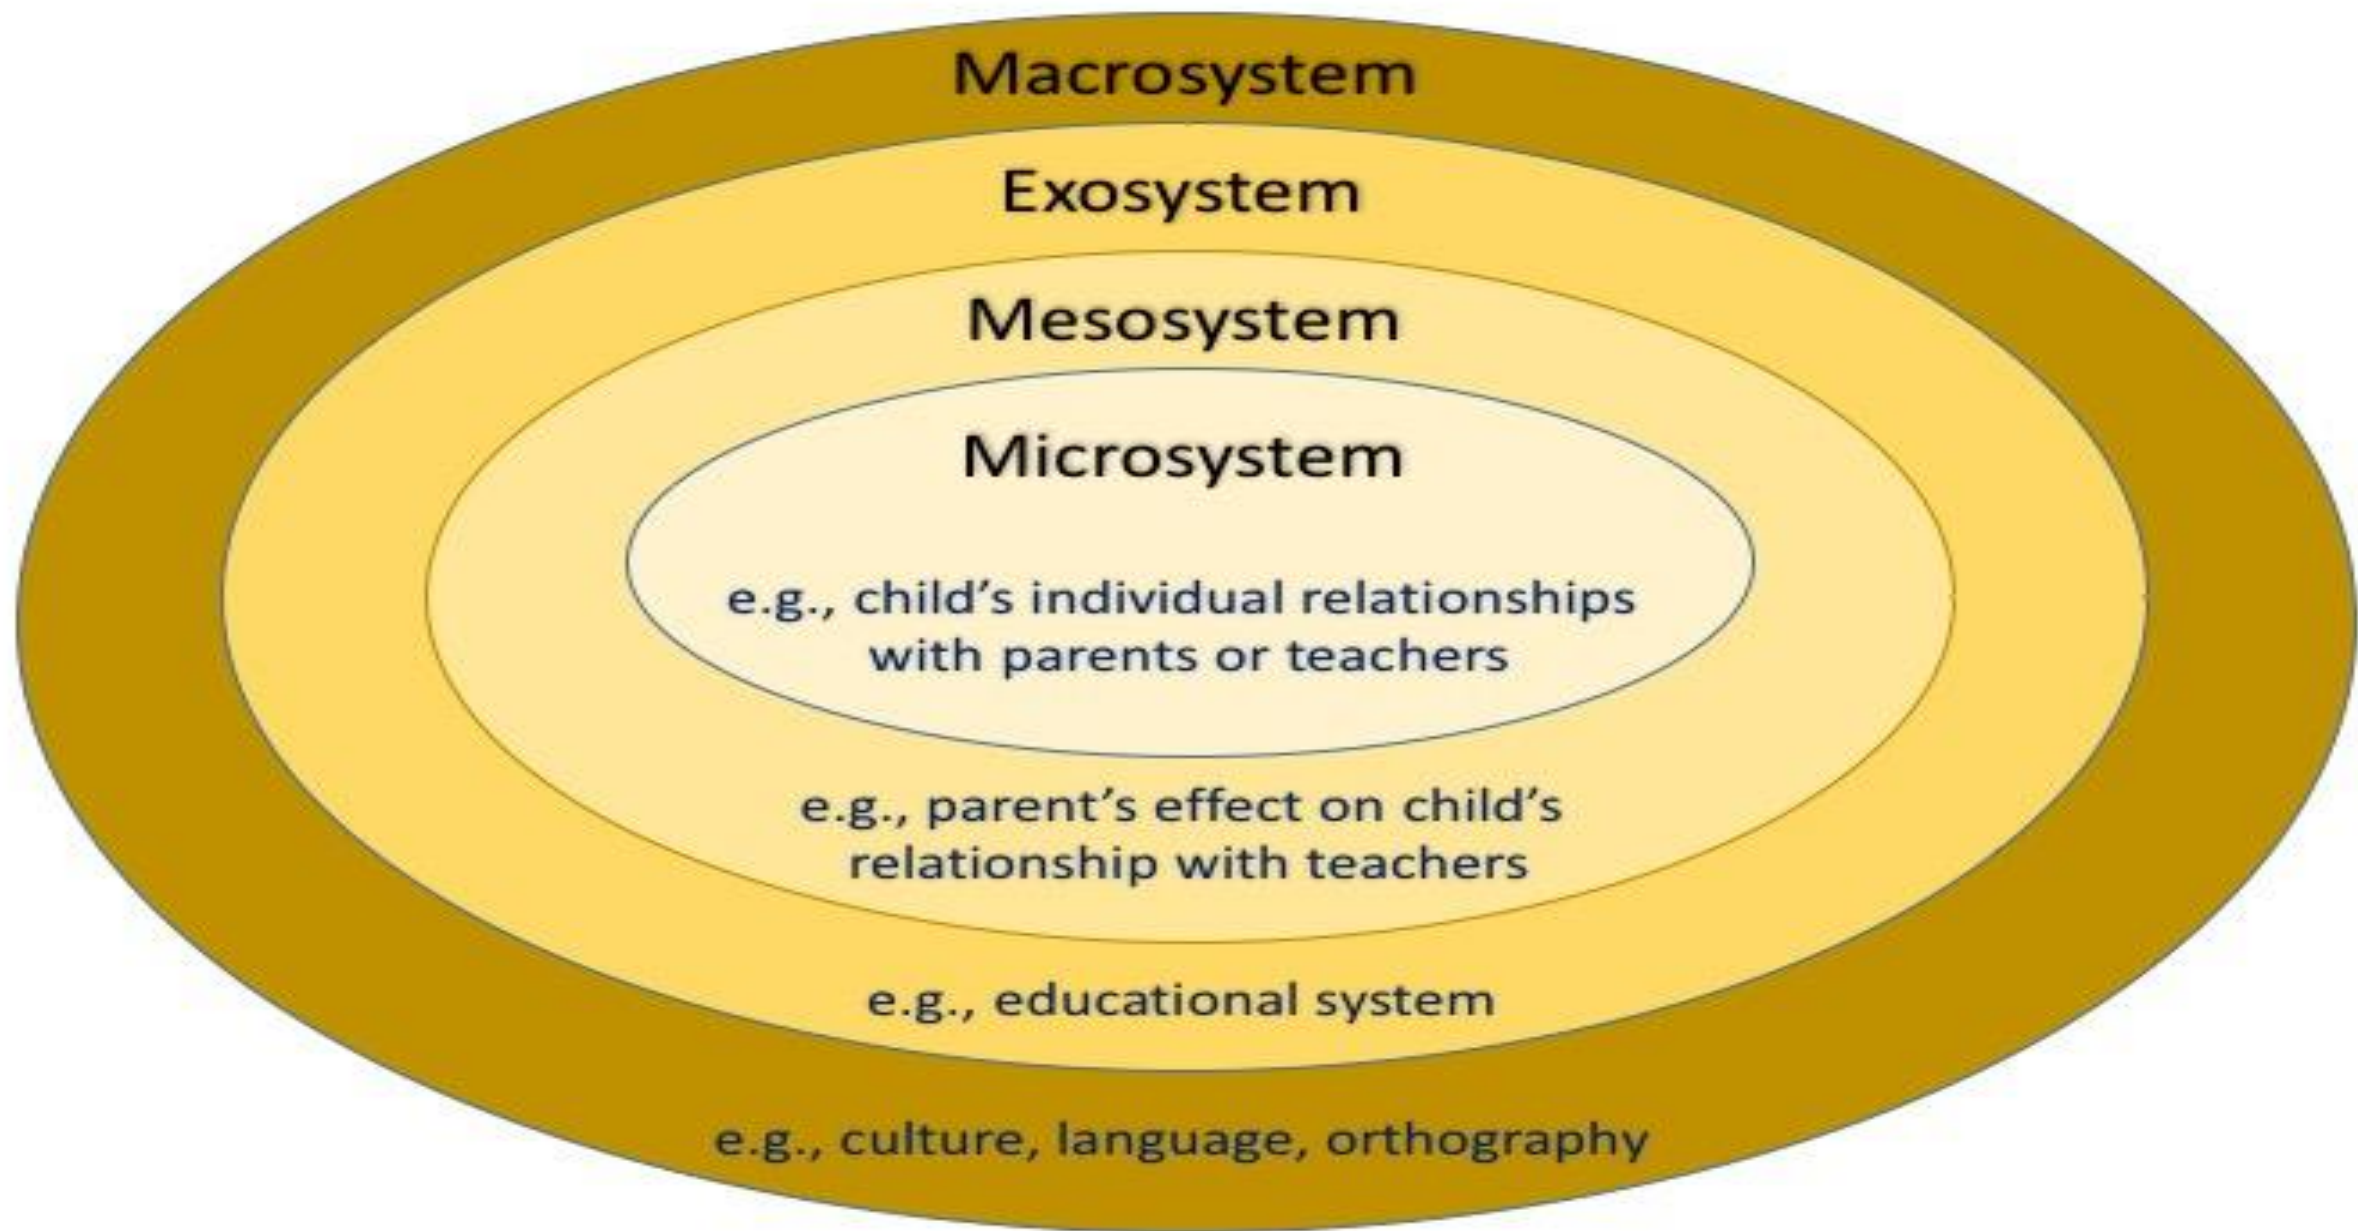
Macrosystem

Exosystem

Mesosystem

Microsystem

e.g., child’s individual relationships with parents or teachers

e.g., parent’s effect on child’s relationship with teachers

e.g., educational system

e.g., culture, language, orthography